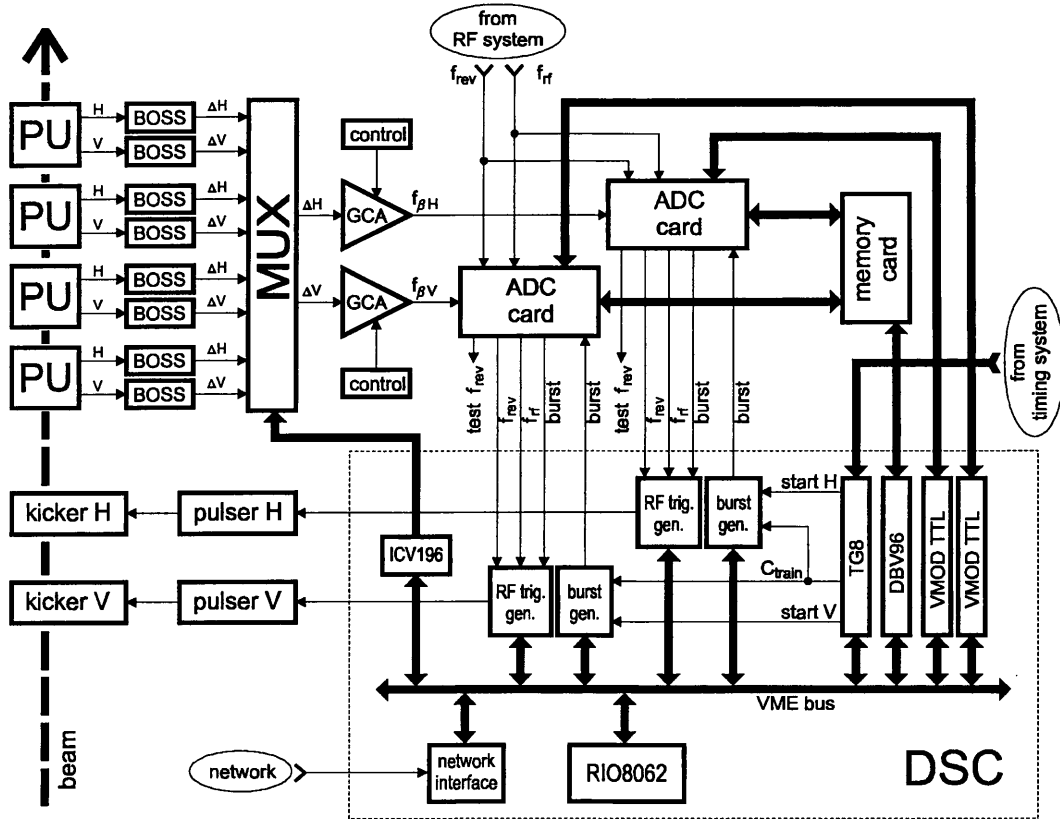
from RF system

$f_{rev}$ $f_{rf}$

PU
H BOSS $\Delta H$
V BOSS $\Delta V$

PU
H BOSS $\Delta H$
V BOSS $\Delta V$

PU
H BOSS $\Delta H$
V BOSS $\Delta V$

PU
H BOSS $\Delta H$
V BOSS $\Delta V$

MUX

control

$\Delta H$ GCA $f_{\beta H}$

$\Delta V$ GCA $f_{\beta V}$

control

ADC card

ADC card

memory card

from timing system

test $f_{rev}$ $f_{rev}$ $f_{rf}$ burst burst

test $f_{rev}$ $f_{rev}$ $f_{rf}$ burst burst

kicker H pulser H

kicker V pulser V

ICV196

RF trig. gen.

burst gen.

RF trig. gen.

burst gen.

start H

$C_{train}$

start V

TG8 DBV96 VMOD TTL VMOD TTL

VME bus

beam

network

network interface

RIO8062

DSC